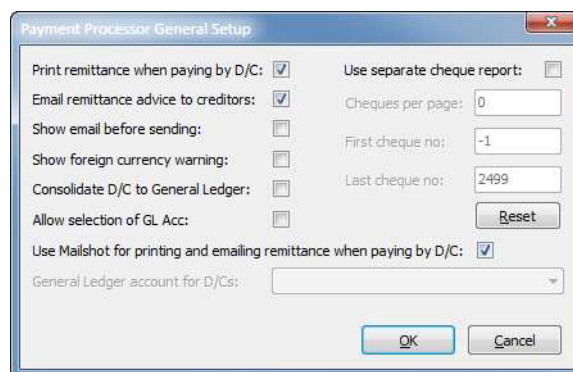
Payment Processor General Setup

Print remittance when paying by D/C:
Email remittance advice to creditors:
Show email before sending:
Show foreign currency warning:
Consolidate D/C to General Ledger:
Allow selection of GL Acc:

Use separate cheque report:
Cheques per page: 0
First cheque no: -1
Last cheque no: 2499
Reset

Use Mailshot for printing and emailing remittance when paying by D/C:
General Ledger account for D/Cs:

OK
Cancel